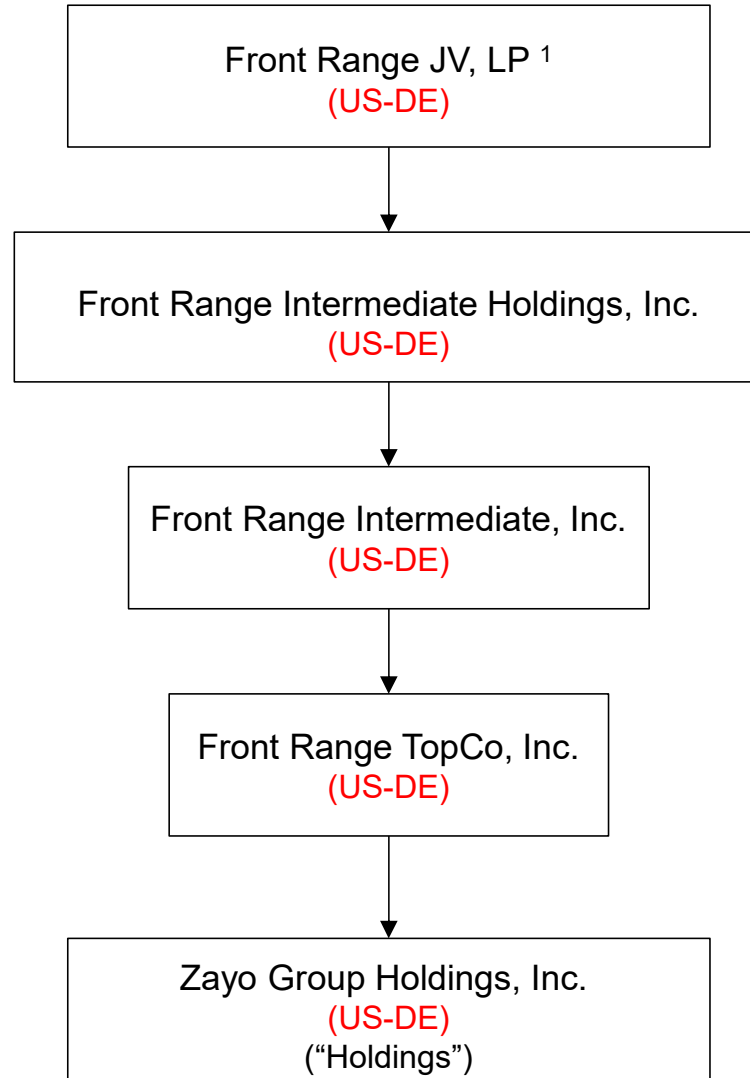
Front Range JV, LP $^{1}$
(US-DE)

Front Range Intermediate Holdings, Inc.
(US-DE)

Front Range Intermediate, Inc.
(US-DE)

Front Range TopCo, Inc.
(US-DE)

Zayo Group Holdings, Inc.
(US-DE)
(“Holdings”)